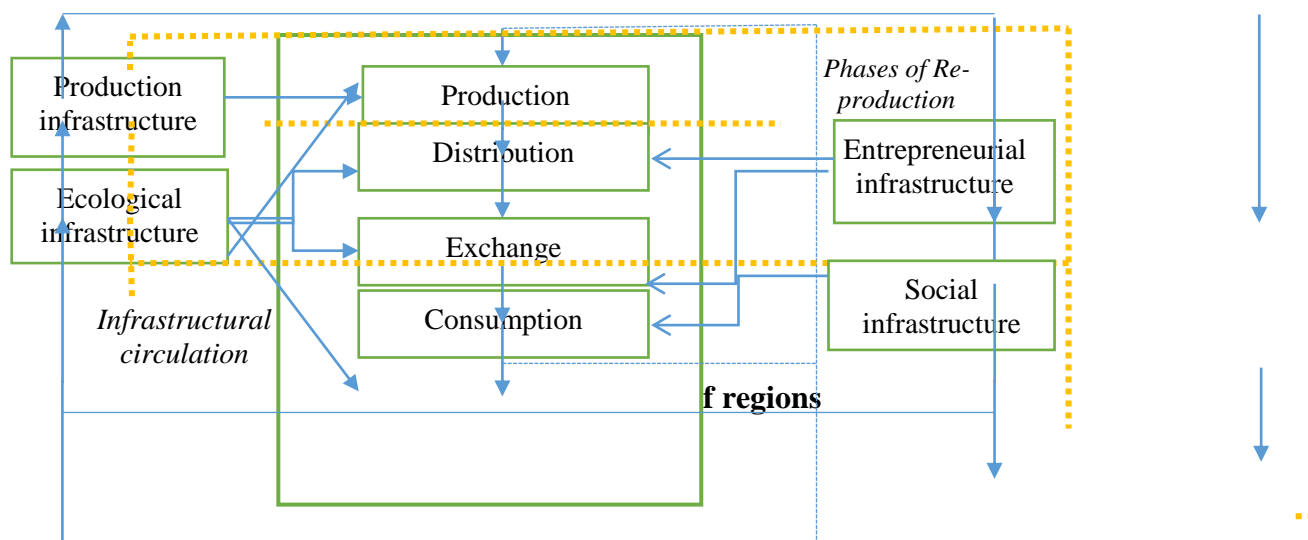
Production infrastructure

Ecological infrastructure

Production

Distribution

Exchange

Consumption

Phases of Re-production

Entrepreneurial infrastructure

Social infrastructure

Infrastructural circulation

f regions